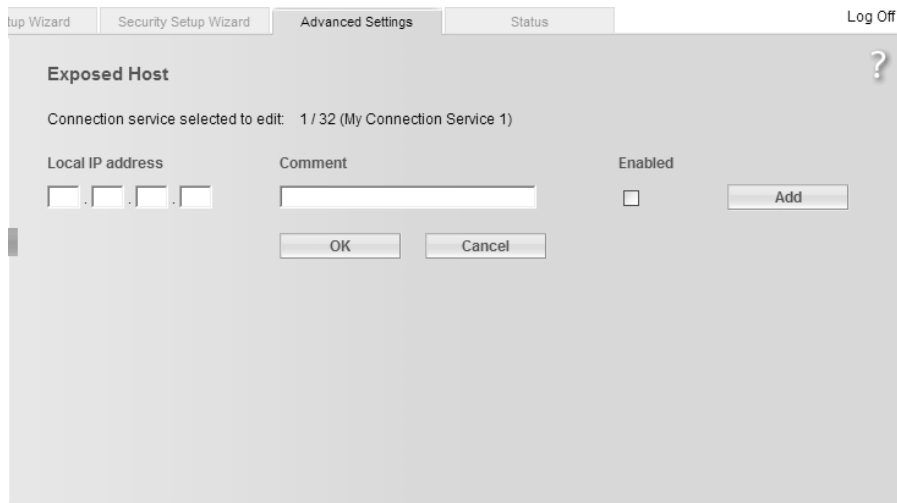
tup Wizard | Security Setup Wizard | Advanced Settings | Status

Log Off

?

Exposed Host

Connection service selected to edit: 1 / 32 (My Connection Service 1)

Local IP address | Comment | Enabled

. . .

Add

OK Cancel